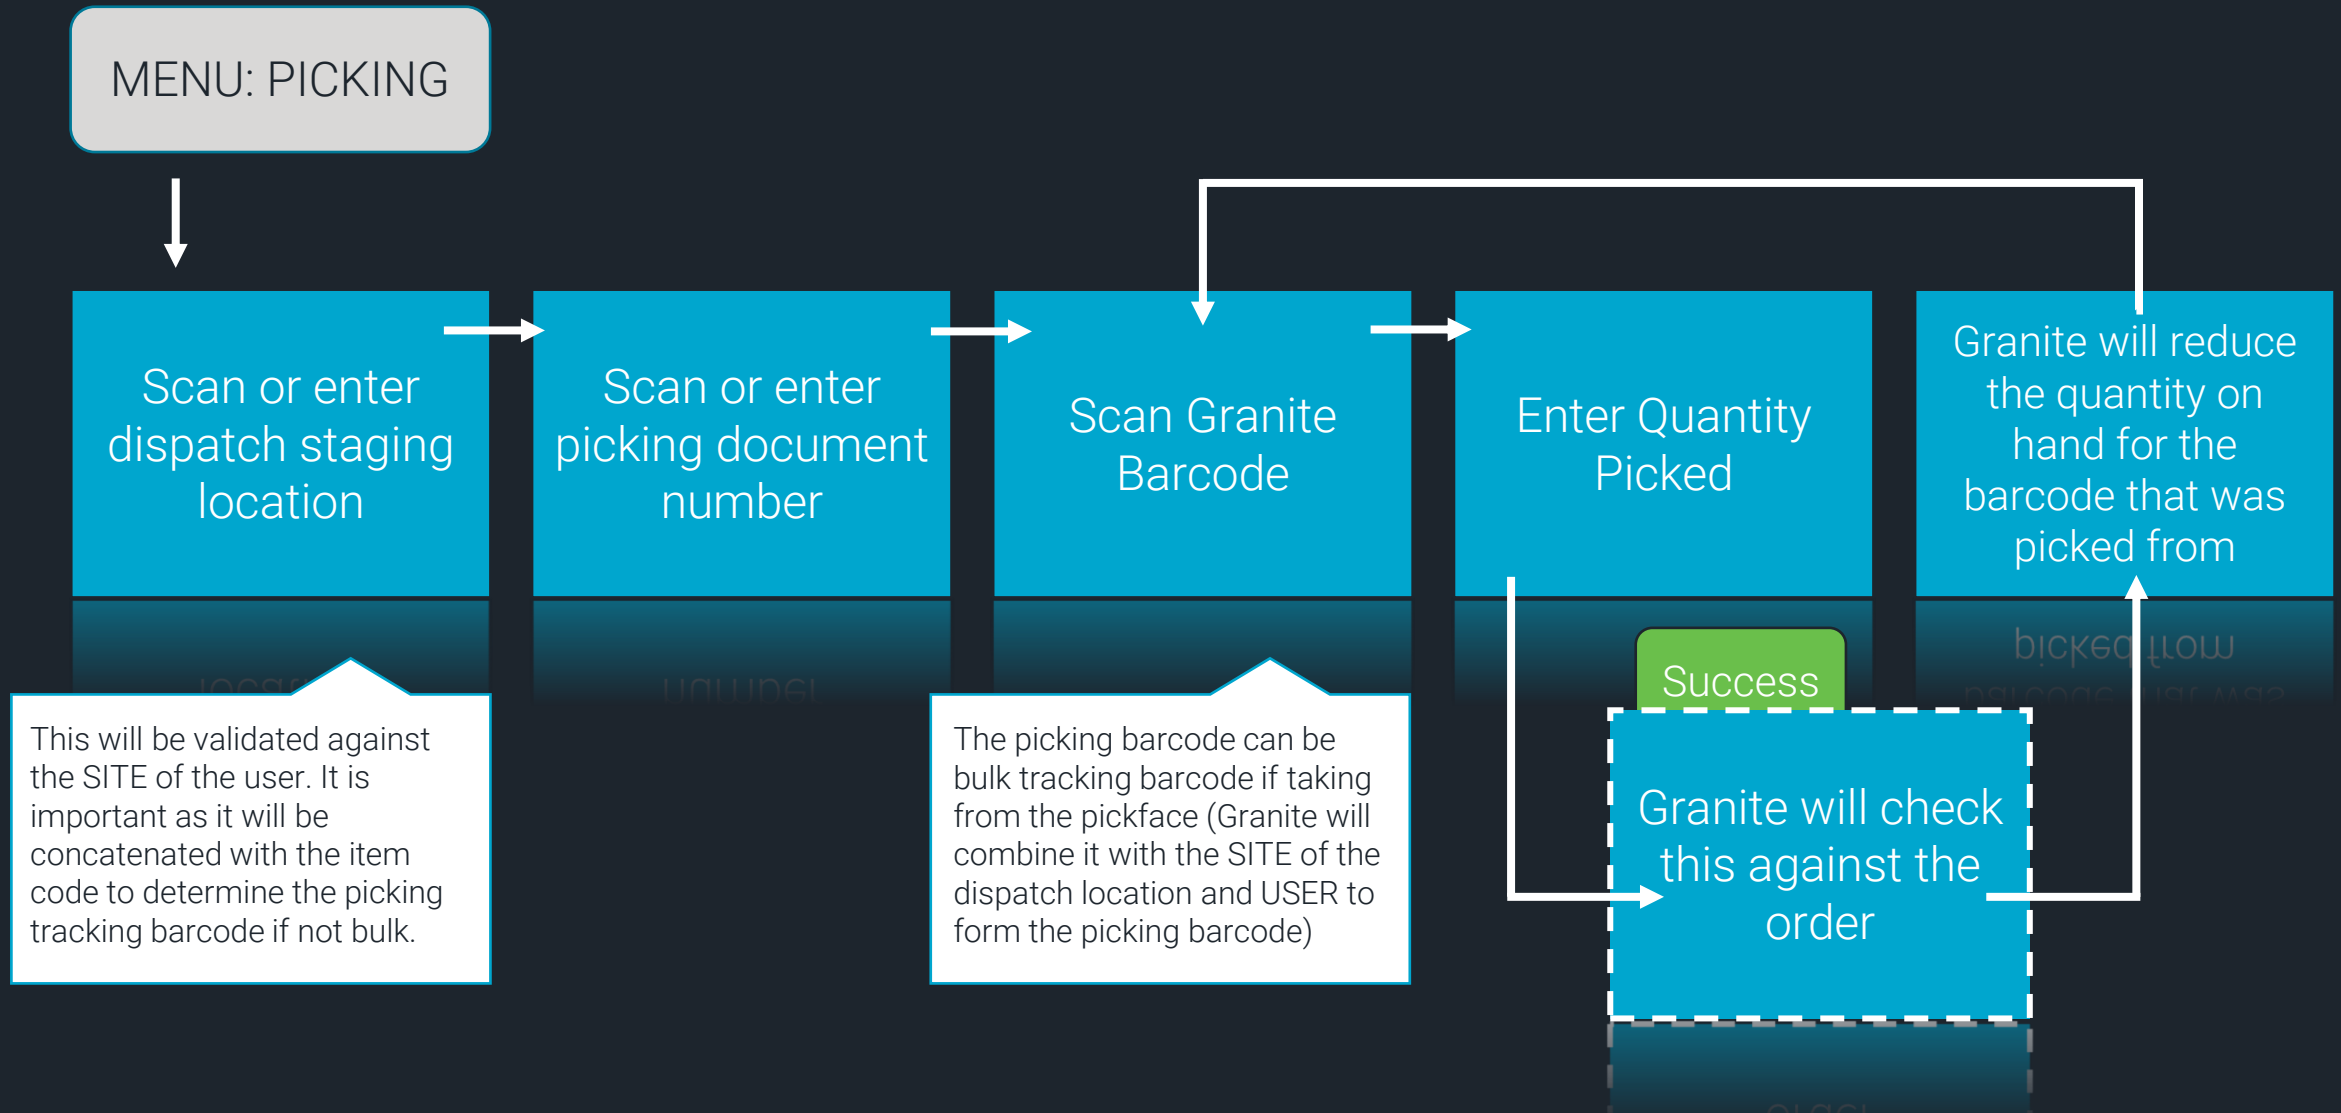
MENU: PICKING

Scan or enter dispatch staging location

Scan or enter picking document number

Scan Granite Barcode

Enter Quantity Picked

Granite will reduce the quantity on hand for the barcode that was picked from

This will be validated against the SITE of the user. It is important as it will be concatenated with the item code to determine the picking tracking barcode if not bulk.

The picking barcode can be bulk tracking barcode if taking from the pickface (Granite will combine it with the SITE of the dispatch location and USER to form the picking barcode)

Success

Granite will check this against the order